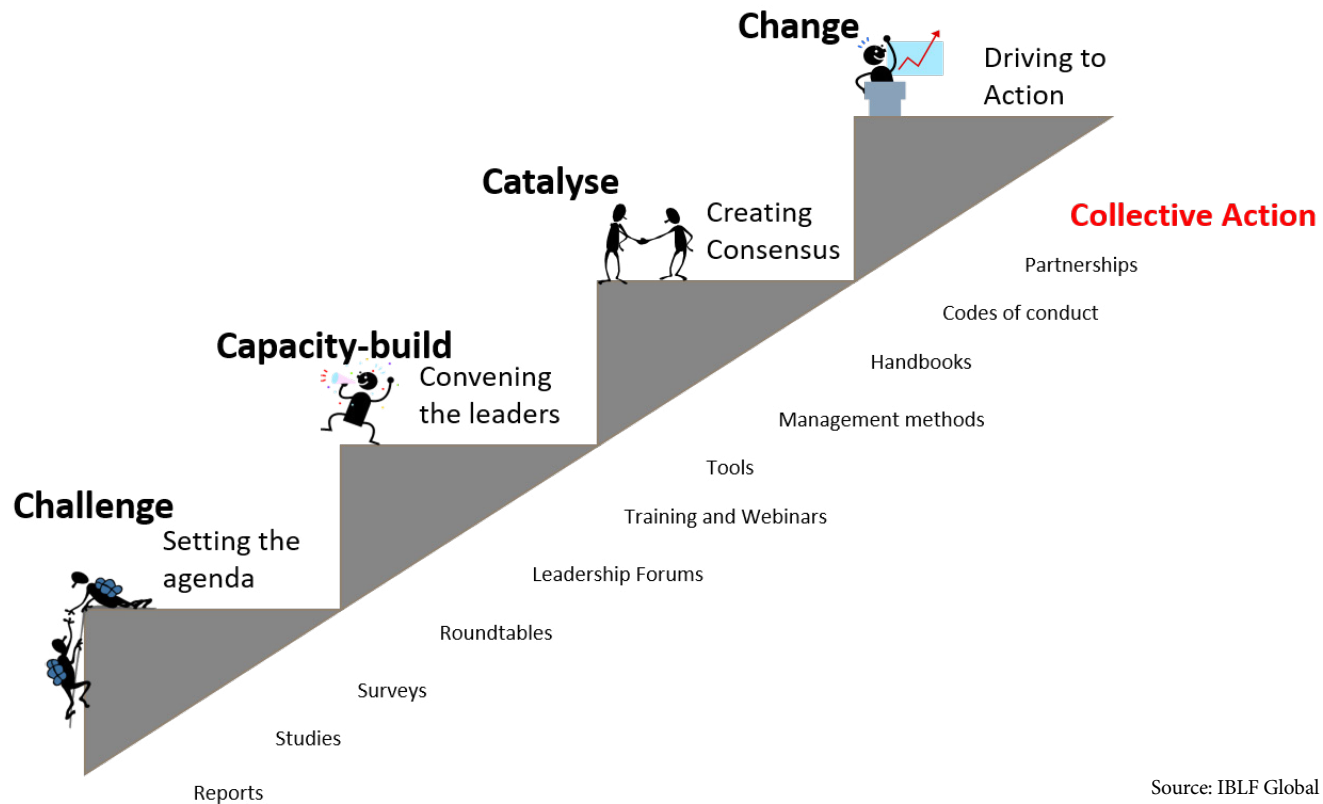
Change

Driving to Action

Catalyse

Creating Consensus

Collective Action

Partnerships

Codes of conduct

Capacity-build

Handbooks

Convening the leaders

Management methods

Tools

Challenge

Training and Webinars

Setting the agenda

Leadership Forums

Roundtables

Surveys

Studies

Reports

Source: IBLF Global